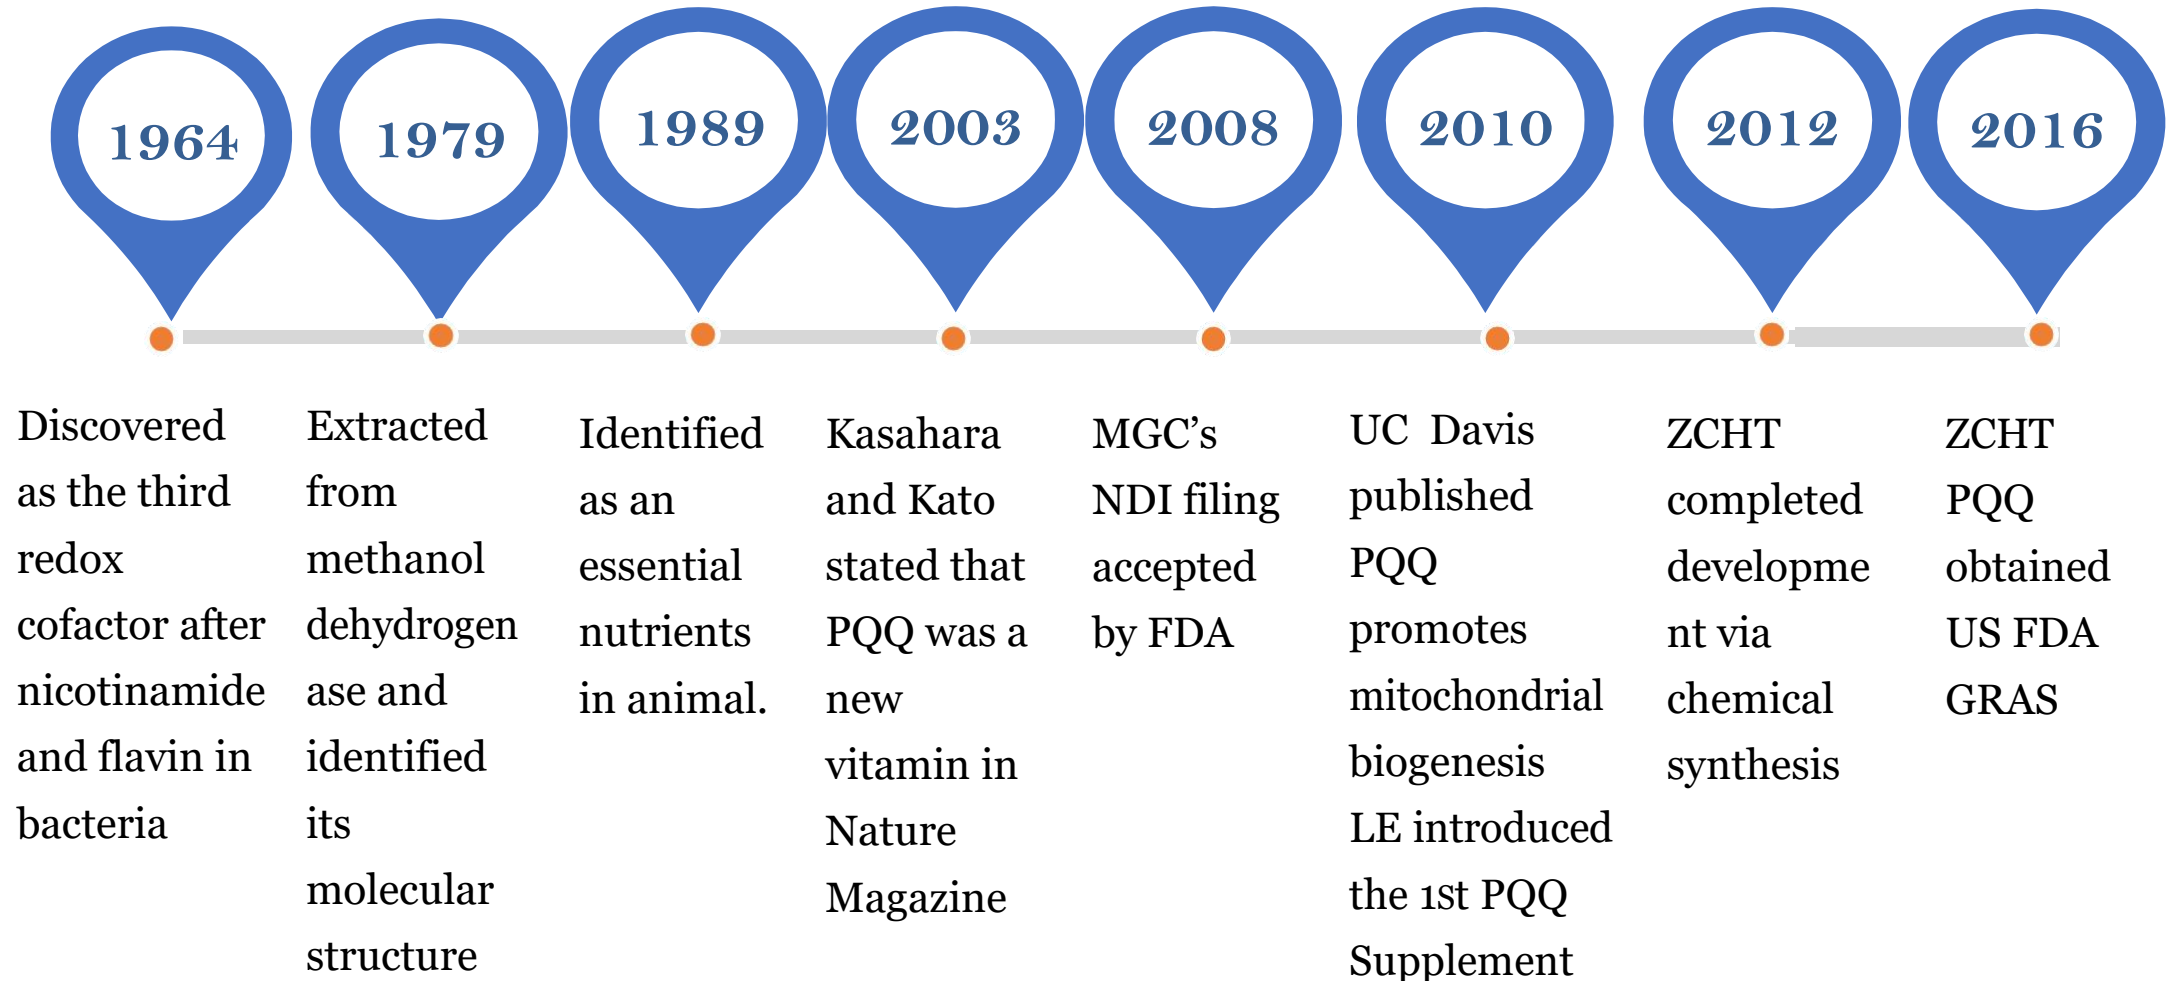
1964

1979

1989

2003

2008

2010

2012

2016

Discovered as the third redox cofactor after nicotinamide and flavin in bacteria

Extracted from methanol dehydrogenase and identified its molecular structure

Identified as an essential nutrients in animal.

Kasahara and Kato stated that PQQ was a new vitamin in Nature Magazine

MGC's NDI filing accepted by FDA

UC Davis published PQQ promotes mitochondrial biogenesis LE introduced the 1st PQQ Supplement

ZCHT completed development via chemical synthesis

ZCHT PQQ obtained US FDA GRAS